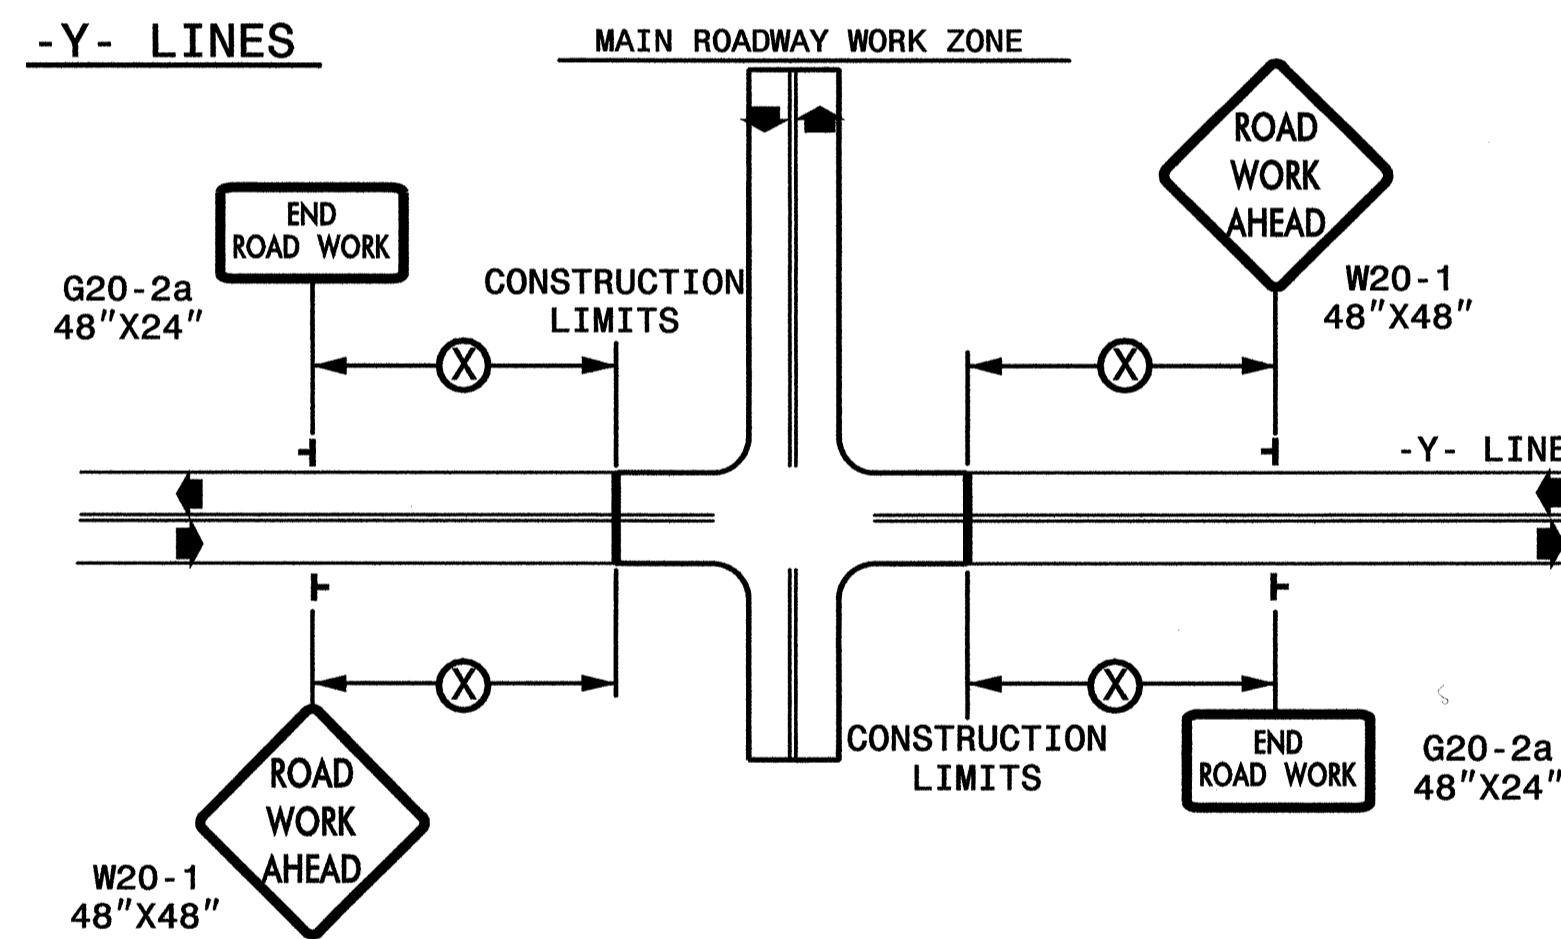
-Y- LINES

MAIN ROADWAY WORK ZONE

END ROAD WORK

G20-2a
48"X24"

CONSTRUCTION LIMITS

X

ROAD WORK AHEAD

W20-1
48"X48"

X

-Y- LINE

X

X

ROAD WORK AHEAD

W20-1
48"X48"

CONSTRUCTION LIMITS

END ROAD WORK

G20-2a
48"X24"